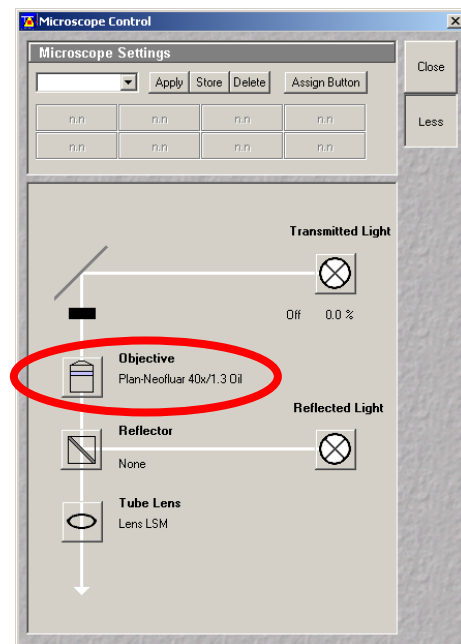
Microscope Control

Microscope Settings

Apply Store Delete Assign Button

Close

Less

n.n n.n n.n n.n
n.n n.n n.n n.n

Transmitted Light

Off 0.0 %

Objective
Plan-Neofluar 40x/1.3 Oil

Reflected Light

Reflector
None

Tube Lens
Lens LSM